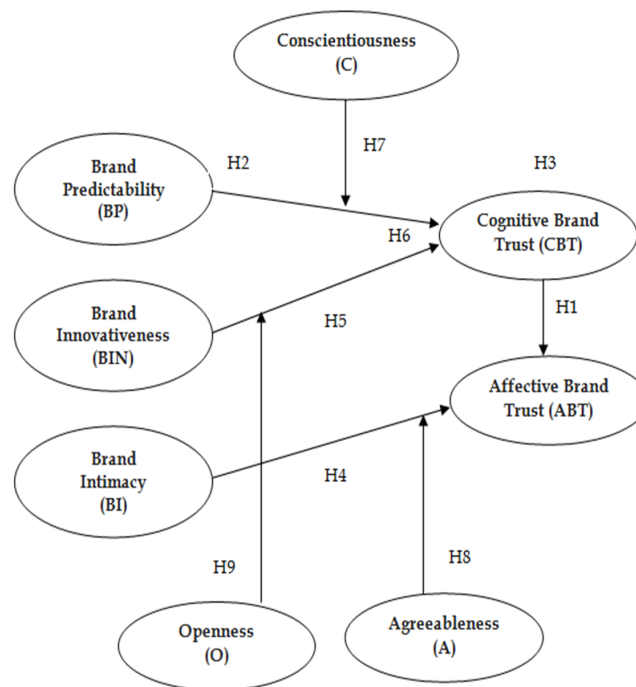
Conscientiousness
(C)

H7

Brand Predictability (BP)

H2

H3

Cognitive Brand Trust (CBT)

H6

Brand Innovativeness (BIN)

H5

H1

Affective Brand Trust (ABT)

Brand Intimacy (BI)

H4

H9

H8

Openness
(O)

Agreeableness
(A)